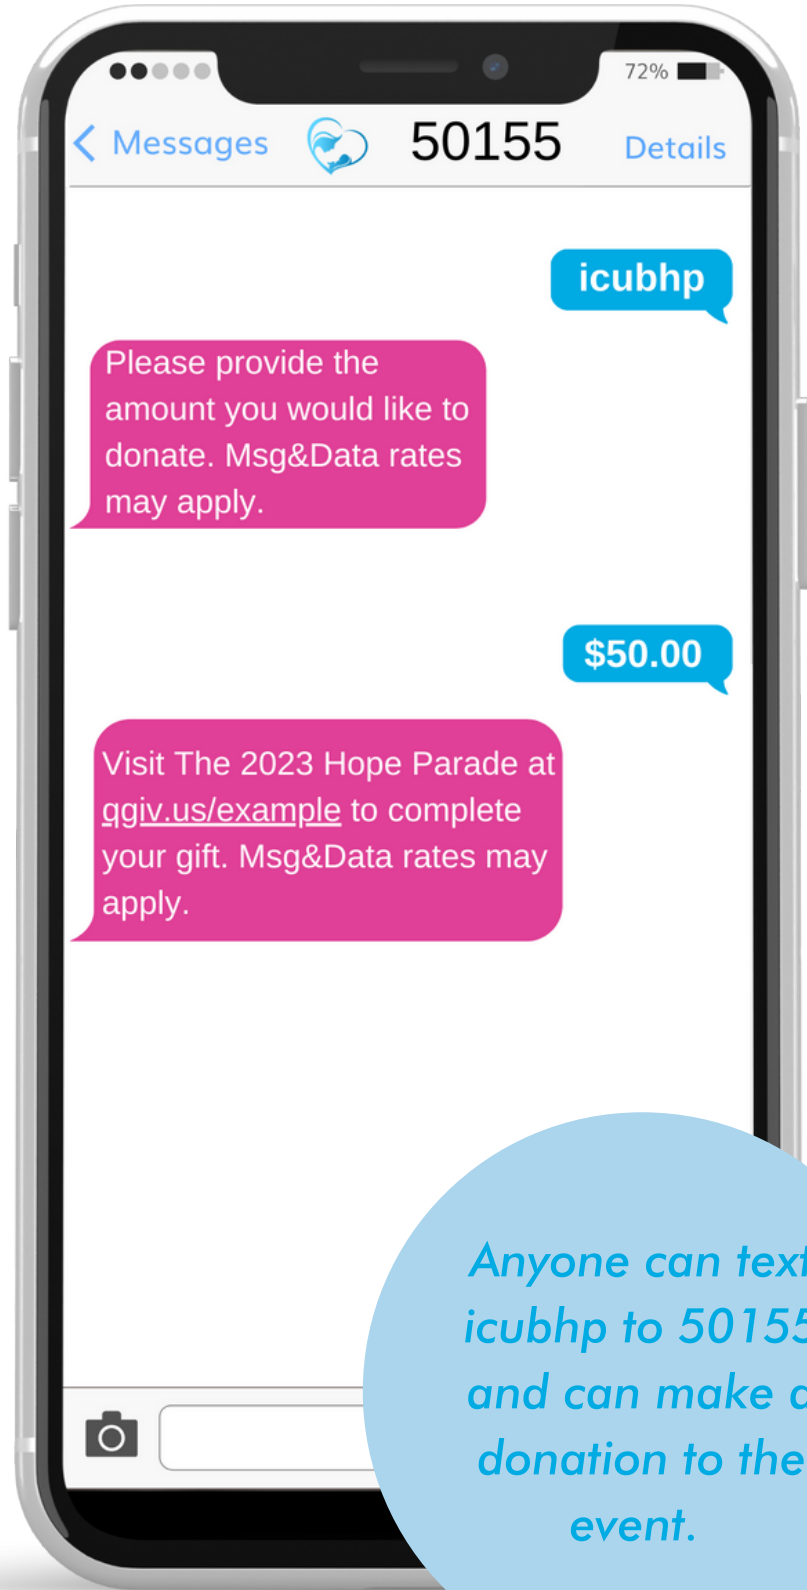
72%

Messages 50155 Details

icubhp

Please provide the amount you would like to donate. Msg&Data rates may apply.

$50.00

Visit The 2023 Hope Parade at qgiv.us/example to complete your gift. Msg&Data rates may apply.

Anyone can tex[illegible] icubhp to 5015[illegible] and can make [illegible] donation to the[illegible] event.